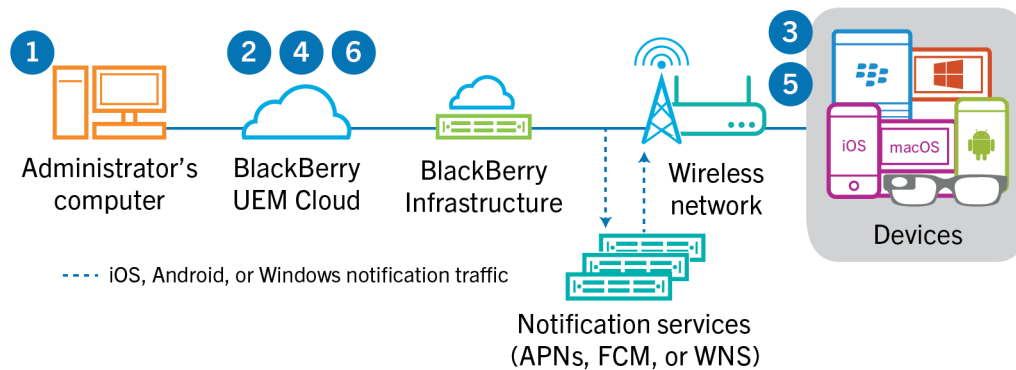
1

Administrator's computer

2 4 6

BlackBerry UEM Cloud

BlackBerry Infrastructure

Wireless network

3

5

iOS

macOS

Devices

iOS, Android, or Windows notification traffic

Notification services (APNs, FCM, or WNS)